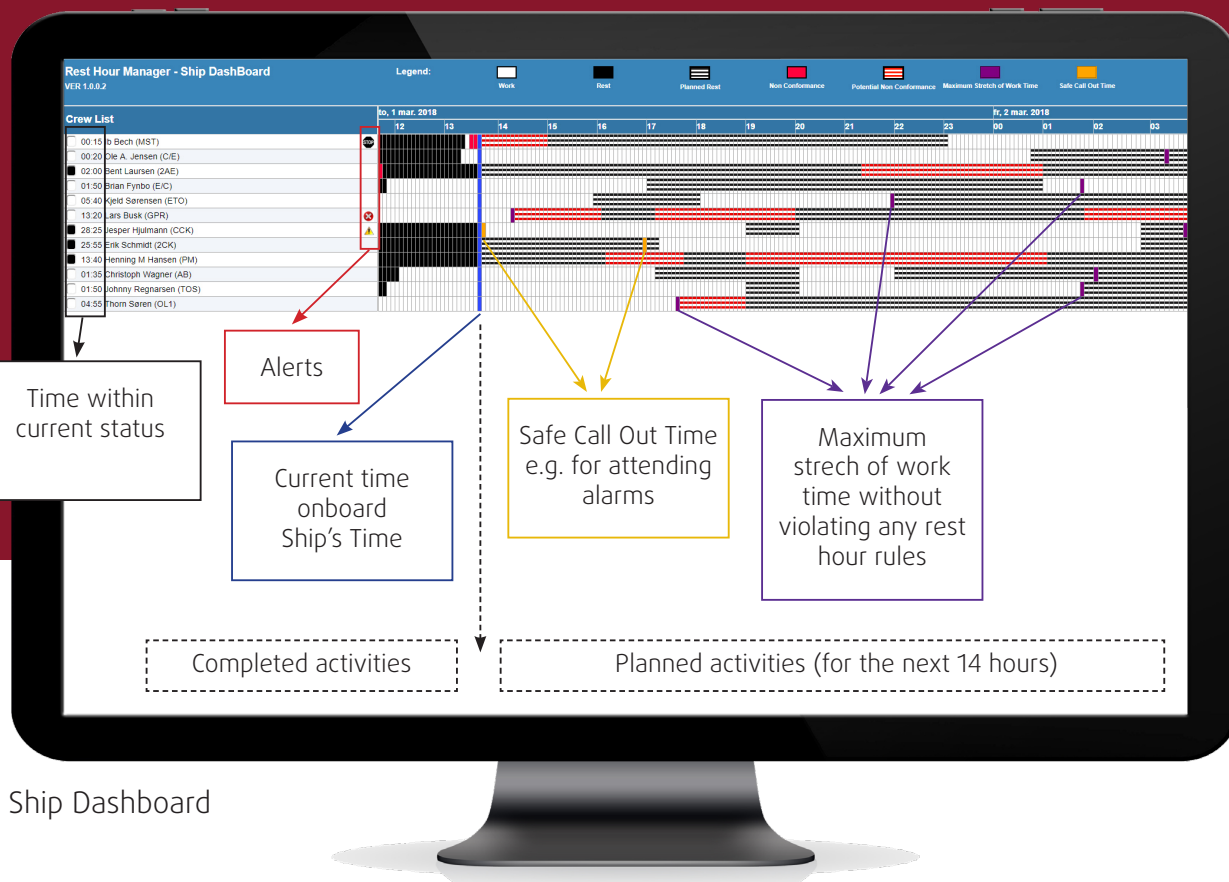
Rest Hour Manager - Ship DashBoard
VER 1.0.0.2

Legend: Work Rest Planned Rest Non Conformance Potential Non Conformance Maximum Stretch of Work Time Safe Call Out Time

Crew List

to, 1 mar. 2018
fr, 2 mar. 2018

12 13 14 15 16 17 18 19 20 21 22 23 00 01 02 03

00:15 b Bech (MST)
00:20 Ole A. Jensen (C/E)
02:00 Bent Laursen (2AE)
01:50 Brian Fynbo (E/C)
05:40 Kjeld Sørensen (ETO)
13:20 Lars Busk (GPR)
28:25 Jesper Hjulmann (CCK)
25:55 Erik Schmidt (2CK)
13:40 Henning M Hansen (PM)
01:35 Christoph Wagner (AB)
01:50 Johnny Regnarsen (TOS)
04:55 Thorn Søren (OL1)

STOP

Alerts

Time within current status

Current time onboard Ship's Time

Safe Call Out Time e.g. for attending alarms

Maximum strech of work time without violating any rest hour rules

Completed activities

Planned activities (for the next 14 hours)

Ship Dashboard